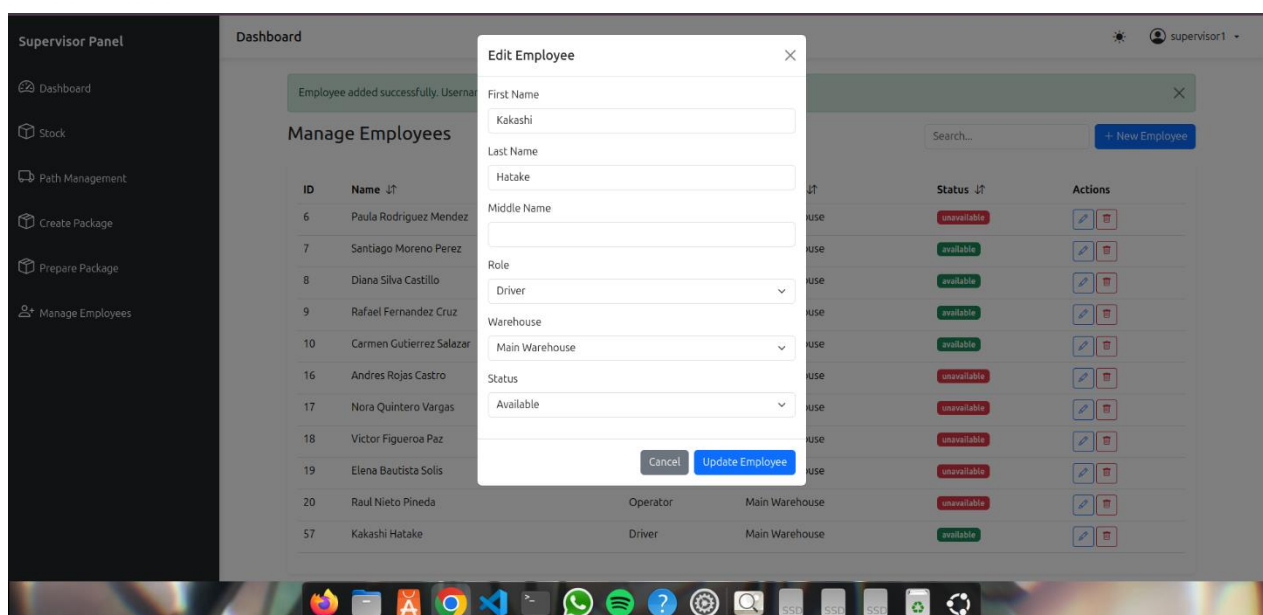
Supervisor Panel

Dashboard

Stock

Path Management

Create Package

Prepare Package

Manage Employees

Dashboard

supervisor1

Employee added successfully. Usernar

Manage Employees

Search...

+ New Employee

| ID | Name | | | Status | Actions |
|---|---|---|---|---|---|
| 6 | Paula Rodriguez Mendez | | use | unavailable | |
| 7 | Santiago Moreno Perez | | use | available | |
| 8 | Diana Silva Castillo | | use | available | |
| 9 | Rafael Fernandez Cruz | | use | available | |
| 10 | Carmen Gutierrez Salazar | | use | available | |
| 16 | Andres Rojas Castro | | use | unavailable | |
| 17 | Nora Quintero Vargas | | use | unavailable | |
| 18 | Victor Figueroa Paz | | use | unavailable | |
| 19 | Elena Bautista Solis | | use | unavailable | |
| 20 | Raul Nieto Pineda | Operator | Main Warehouse | unavailable | |
| 57 | Kakashi Hatake | Driver | Main Warehouse | available | |

Edit Employee

First Name

Kakashi

Last Name

Hatake

Middle Name

Role

Driver

Warehouse

Main Warehouse

Status

Available

Cancel

Update Employee

SSD

SSD

SSD